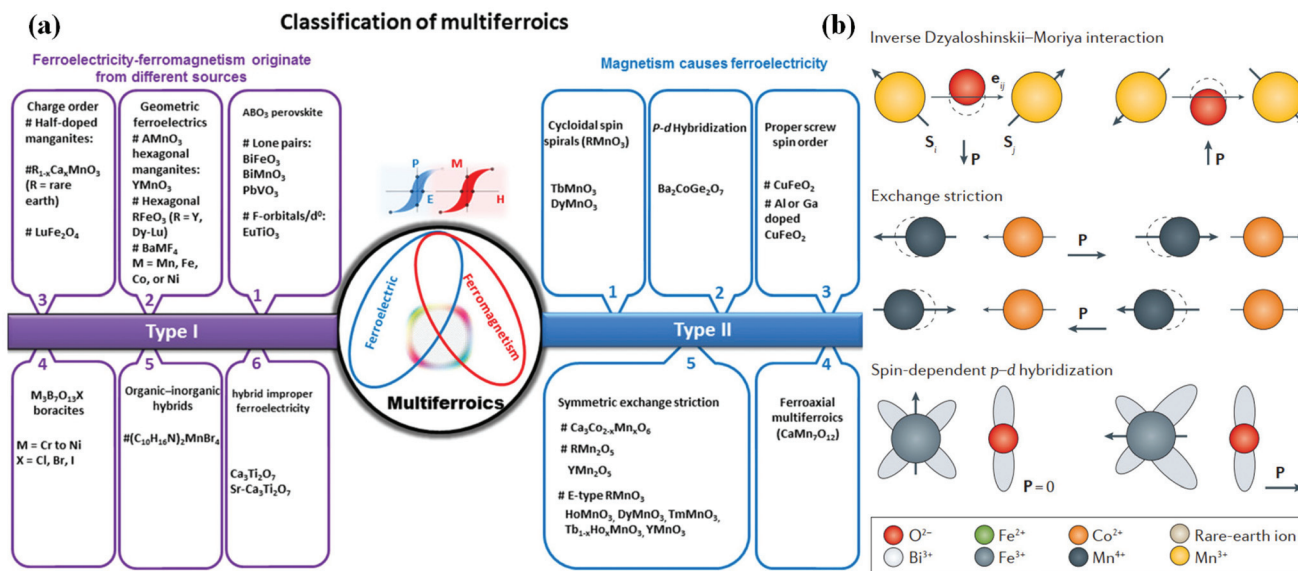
(a)

Classification of multiferroics

Ferroelectricity-ferromagnetism originate from different sources

Charge order
# Half-doped manganites:

#$R_{1-x}Ca_xMnO_3$ (R = rare earth)

# $LuFe_2O_4$

3

Geometric ferroelectrics
# $AMnO_3$ hexagonal manganites: $YMnO_3$
# Hexagonal $RFeO_3$ (R = Y, Dy-Lu)
# $BaMF_4$
M = Mn, Fe, Co, or Ni

2

$ABO_3$ perovskite

# Lone pairs:
$BiFeO_3$
$BiMnO_3$
$PbVO_3$

# F-orbitals/d$^0$:
$EuTiO_3$

1

Type I

4

$M_3B_7O_{13}X$ boracites

M = Cr to Ni
X = Cl, Br, I

5

Organic–inorganic hybrids

#$(C_{10}H_{16}N)_2MnBr_4$

6

hybrid improper ferroelectricity

$Ca_3Ti_2O_7$
$Sr$-$Ca_3Ti_2O_7$

P
E
M
H

Ferroelectric
Ferromagnetism
Multiferroics

Magnetism causes ferroelectricity

Cycloidal spin spirals ($RMnO_3$)

$TbMnO_3$
$DyMnO_3$

1

P-d Hybridization

$Ba_2CoGe_2O_7$

2

Proper screw spin order

# $CuFeO_2$
# Al or Ga doped $CuFeO_2$

3

Type II

5

Symmetric exchange striction

# $Ca_3Co_{2-x}Mn_xO_6$
# $RMn_2O_5$
$YMn_2O_5$
# E-type $RMnO_3$
$HoMnO_3$, $DyMnO_3$, $TmMnO_3$, $Tb_{1-x}Ho_xMnO_3$, $YMnO_3$

4

Ferroaxial multiferroics ($CaMn_7O_{12}$)

(b)

Inverse Dzyaloshinskii–Moriya interaction

$e_{ij}$
$S_i$
$S_j$
P
P

Exchange striction

P
P

Spin-dependent p–d hybridization

P = 0
P

$O^{2-}$
$Fe^{2+}$
$Co^{2+}$
Rare-earth ion
$Bi^{3+}$
$Fe^{3+}$
$Mn^{4+}$
$Mn^{3+}$